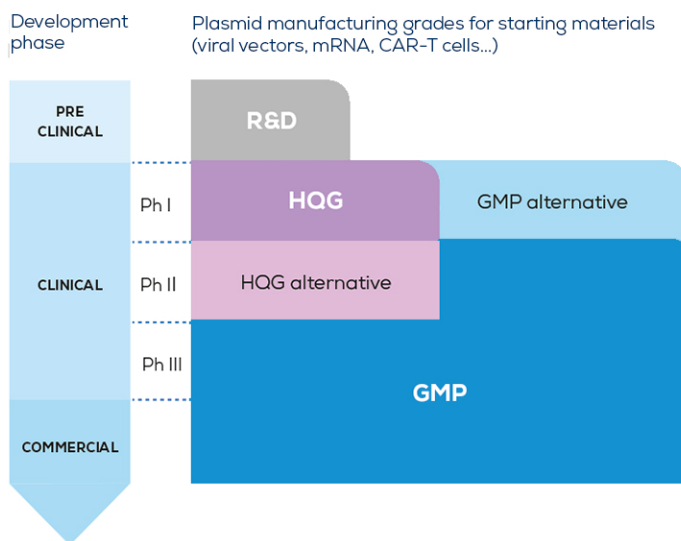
Development phase

Plasmid manufacturing grades for starting materials (viral vectors, mRNA, CAR-T cells...)

PRE CLINICAL

R&D

Ph I

HQG

GMP alternative

CLINICAL

Ph II

HQG alternative

Ph III

GMP

COMMERCIAL